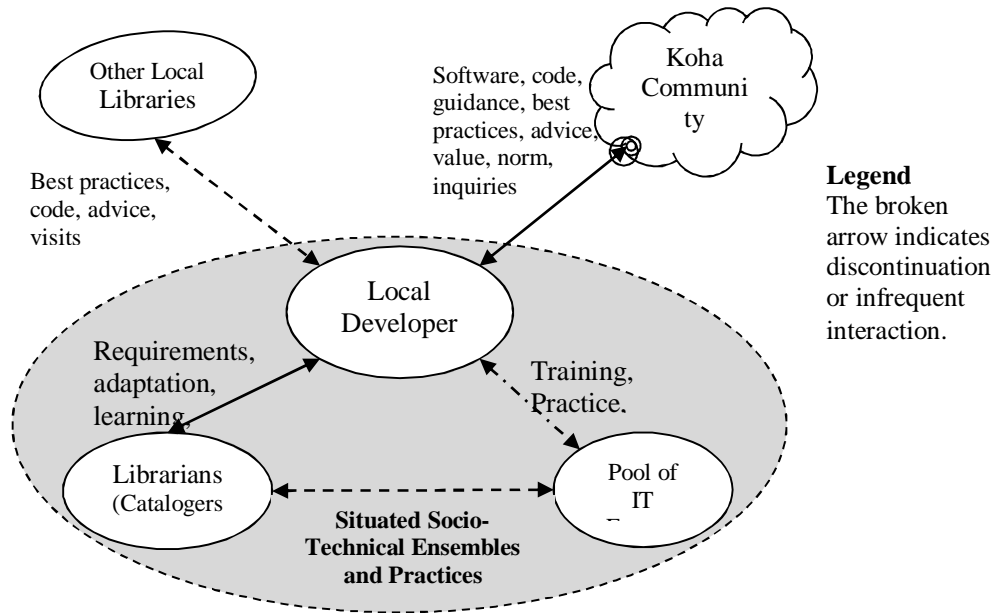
Other Local Libraries

Software, code, guidance, best practices, advice, value, norm, inquiries

Koha Community

Best practices, code, advice, visits

Legend
The broken arrow indicates discontinuation or infrequent interaction.

Local Developer

Requirements, adaptation, learning,

Training, Practice,

Librarians (Catalogers

Pool of IT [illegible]

Situated Socio-Technical Ensembles and Practices